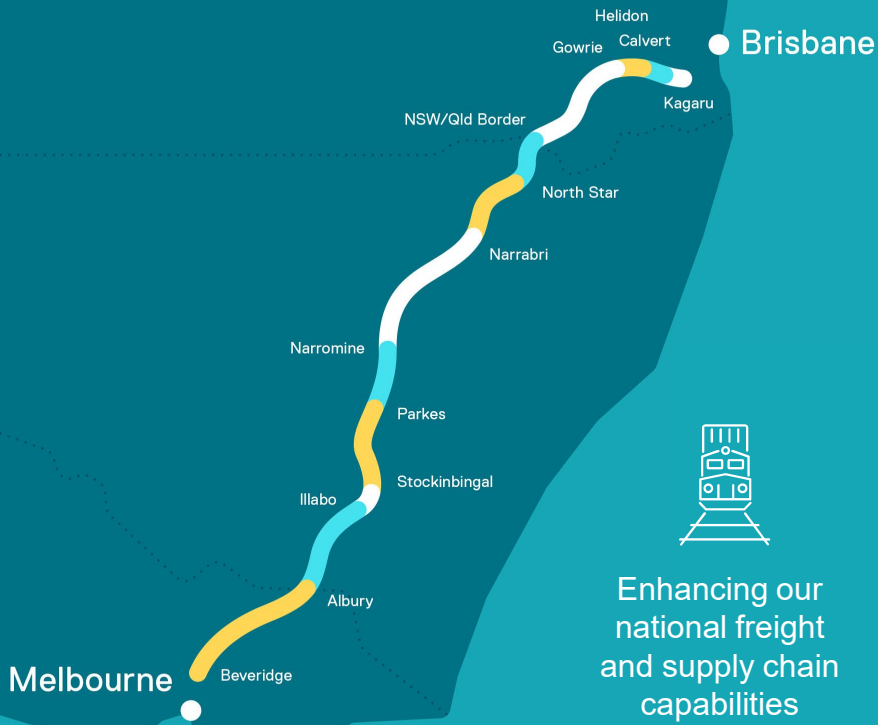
Helidon

Gowrie

Calvert

Brisbane

Kagaru

NSW/Qld Border

North Star

Narrabri

Narromine

Parkes

Stockinbingal

Illabo

Albury

Melbourne

Beveridge

Enhancing our national freight and supply chain capabilities